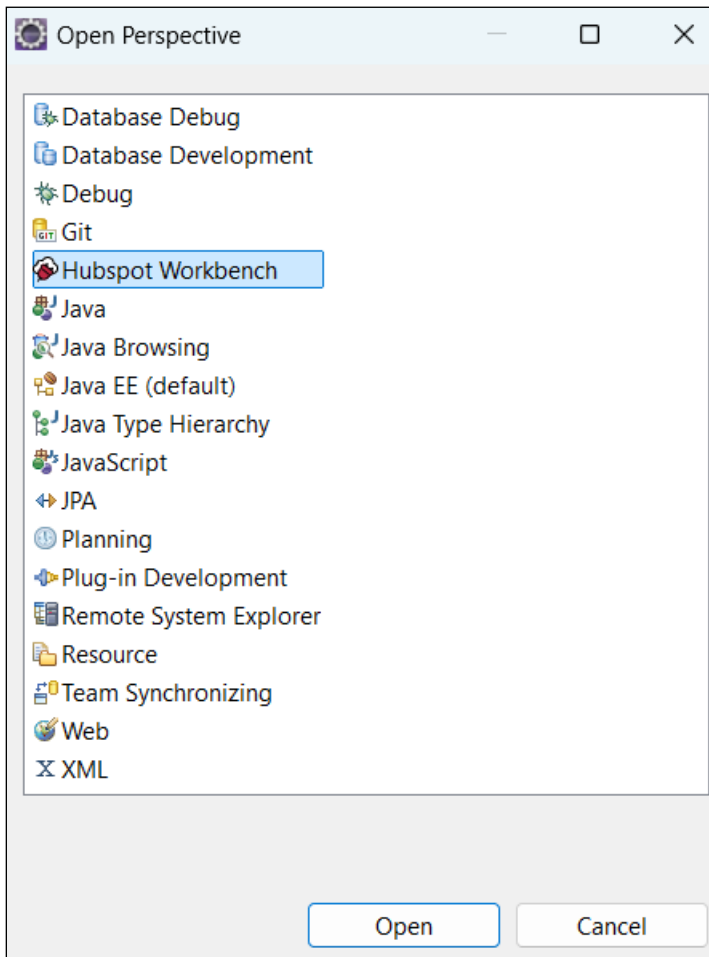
Open Perspective

Database Debug
Database Development
Debug
Git
Hubspot Workbench
Java
Java Browsing
Java EE (default)
Java Type Hierarchy
JavaScript
JPA
Planning
Plug-in Development
Remote System Explorer
Resource
Team Synchronizing
Web
XML

Open
Cancel